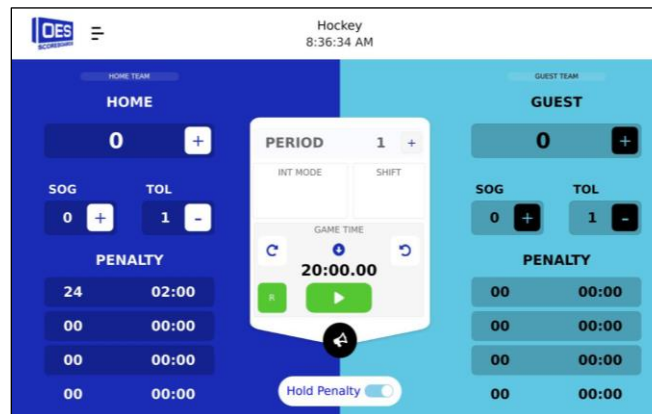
OES SCOREBOARDS

Hockey
8:36:34 AM

HOME TEAM
HOME
0 +
SOG TOL
0 + 1 -
PENALTY
24 02:00
00 00:00
00 00:00
00 00:00

PERIOD 1 +
INT MODE
SHIFT
GAME TIME
20:00.00
R

Hold Penalty

GUEST TEAM
GUEST
0 +
SOG TOL
0 + 1 -
PENALTY
00 00:00
00 00:00
00 00:00
00 00:00